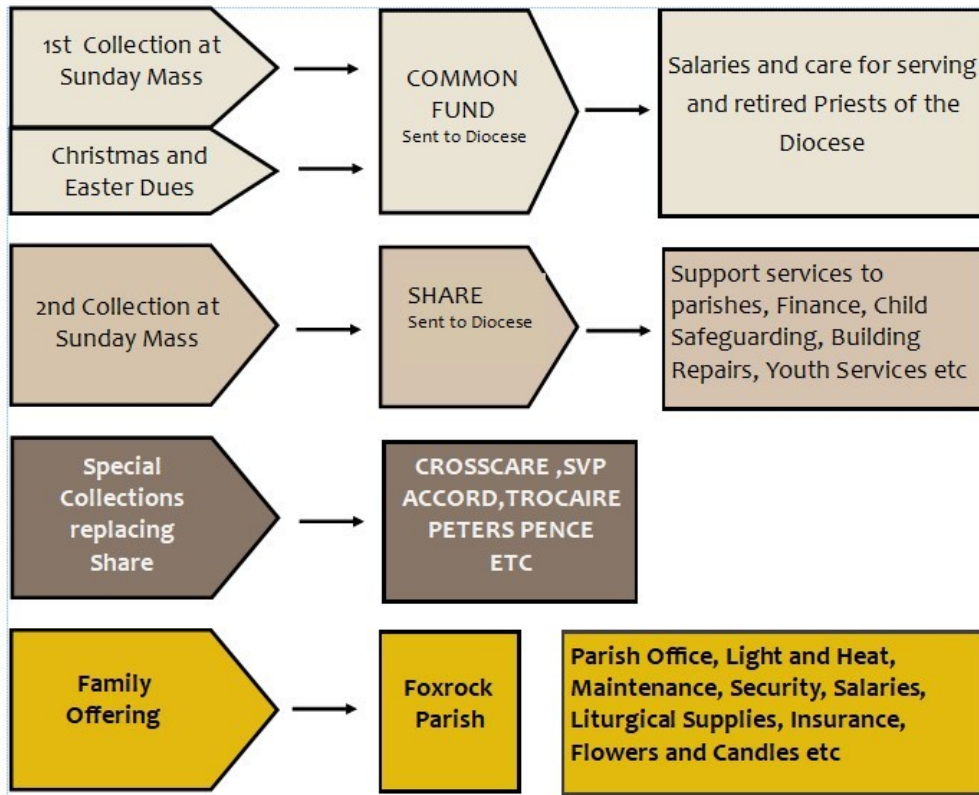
1st Collection at Sunday Mass

Christmas and Easter Dues

COMMON FUND
Sent to Diocese

Salaries and care for serving and retired Priests of the Diocese

2nd Collection at Sunday Mass

SHARE
Sent to Diocese

Support services to parishes, Finance, Child Safeguarding, Building Repairs, Youth Services etc

Special Collections replacing Share

CROSSCARE ,SVP ACCORD,TROCAIRE PETERS PENCE ETC

Family Offering

Foxrock Parish

Parish Office, Light and Heat, Maintenance, Security, Salaries, Liturgical Supplies, Insurance, Flowers and Candles etc